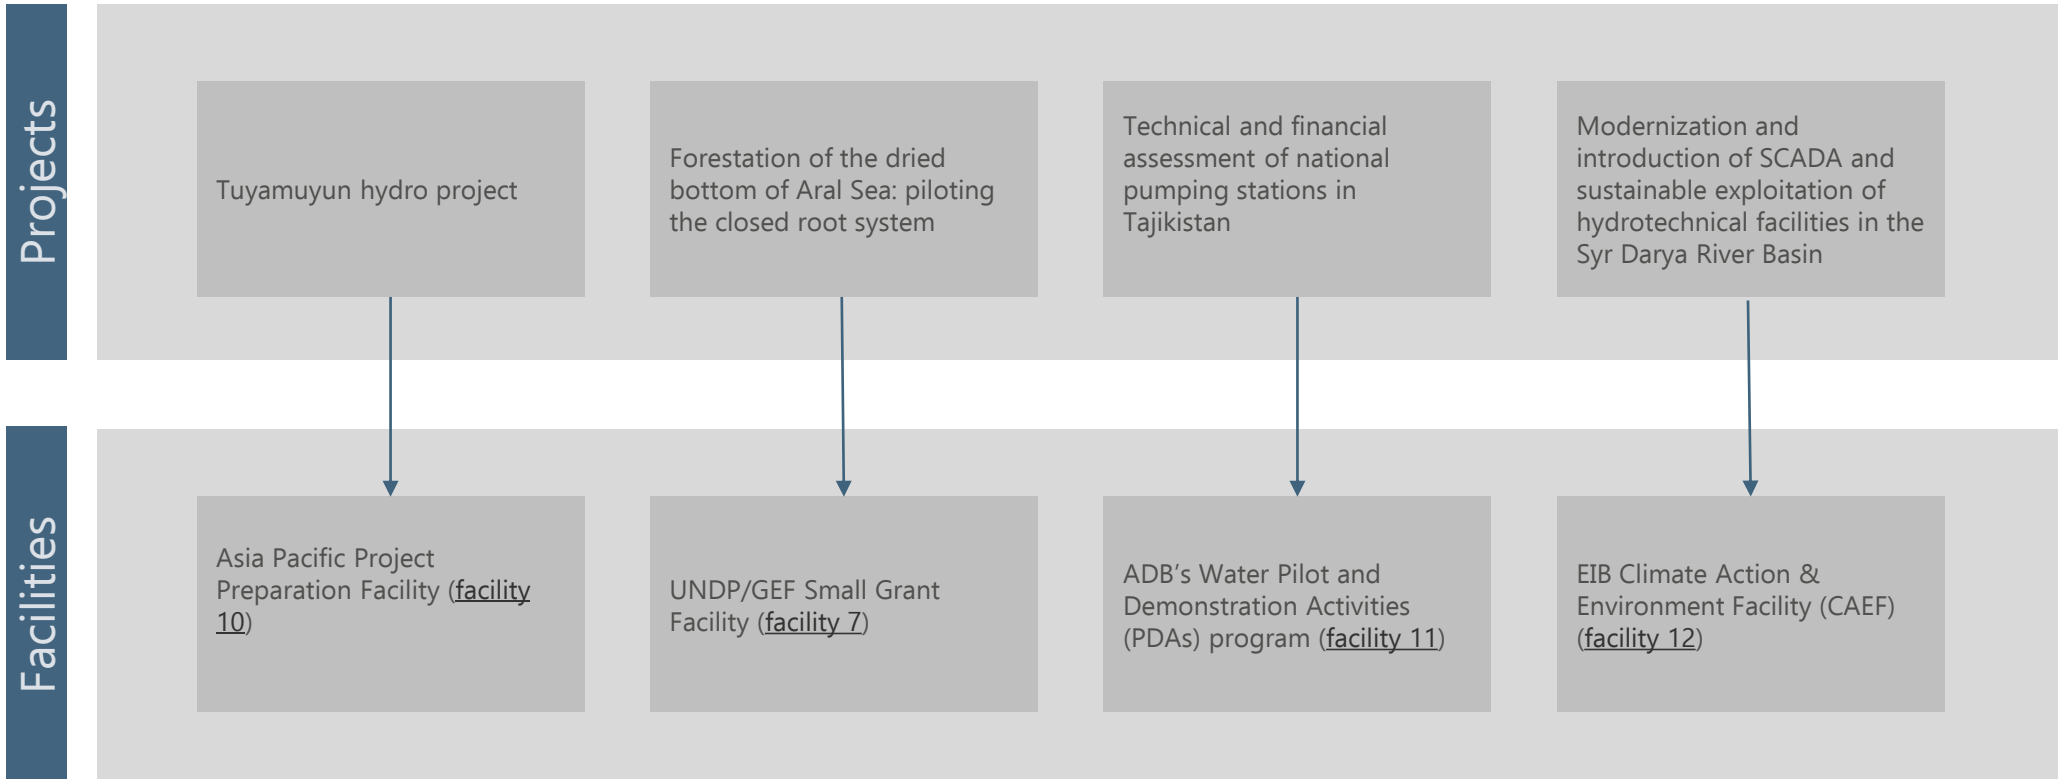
Projects

Tuyamuyun hydro project

Forestation of the dried bottom of Aral Sea: piloting the closed root system

Technical and financial assessment of national pumping stations in Tajikistan

Modernization and introduction of SCADA and sustainable exploitation of hydrotechnical facilities in the Syr Darya River Basin

Facilities

Asia Pacific Project Preparation Facility (facility 10)

UNDP/GEF Small Grant Facility (facility 7)

ADB's Water Pilot and Demonstration Activities (PDAs) program (facility 11)

EIB Climate Action & Environment Facility (CAEF) (facility 12)